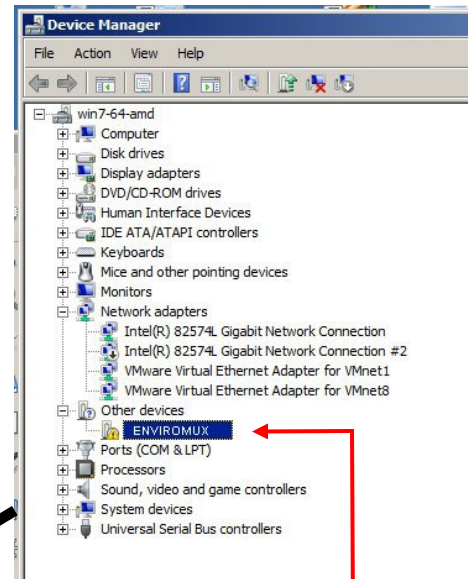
Device Manager

File Action View Help

win7-64-amd
Computer
Disk drives
Display adapters
DVD/CD-ROM drives
Human Interface Devices
IDE ATA/ATAPI controllers
Keyboards
Mice and other pointing devices
Monitors
Network adapters
Intel(R) 82574L Gigabit Network Connection
Intel(R) 82574L Gigabit Network Connection #2
VMware Virtual Ethernet Adapter for VMnet1
VMware Virtual Ethernet Adapter for VMnet8
Other devices
ENVIROMUX
Ports (COM & LPT)
Processors
Sound, video and game controllers
System devices
Universal Serial Bus controllers